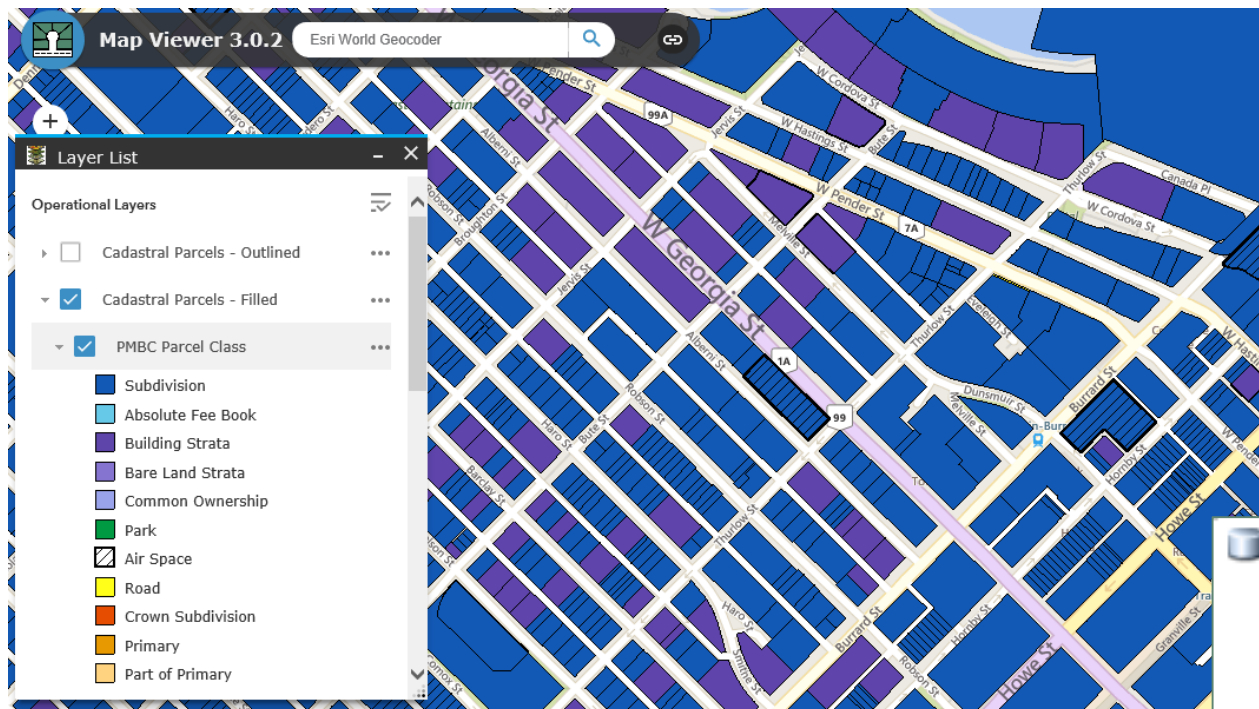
Map Viewer 3.0.2

Esri World Geocoder

+

Layer List

Operational Layers

Cadastral Parcels - Outlined

Cadastral Parcels - Filled

PMBC Parcel Class

Subdivision

Absolute Fee Book

Building Strata

Bare Land Strata

Common Ownership

Park

Air Space

Road

Crown Subdivision

Primary

Part of Primary

W Georgia St

W Georgia St

Pender St

W Cordova St

W Hastings St

W Pender St

Jervis St

Bute St

Melville St

Thurlow St

Canada Pl

W Cordova St

Alberni St

Robson St

Broughton St

Haro St

Jervis St

Alberni St

Robson St

Bute St

Haro St

Barclay St

Thurlow St

Dunsmuir St

Melville St

Burrard St

Hornby St

Howe St

Burrard St

Haro St

Smithe St

Robson St

Hornby St

Howe St

Granville St

Comox St

99A

7A

1A

99